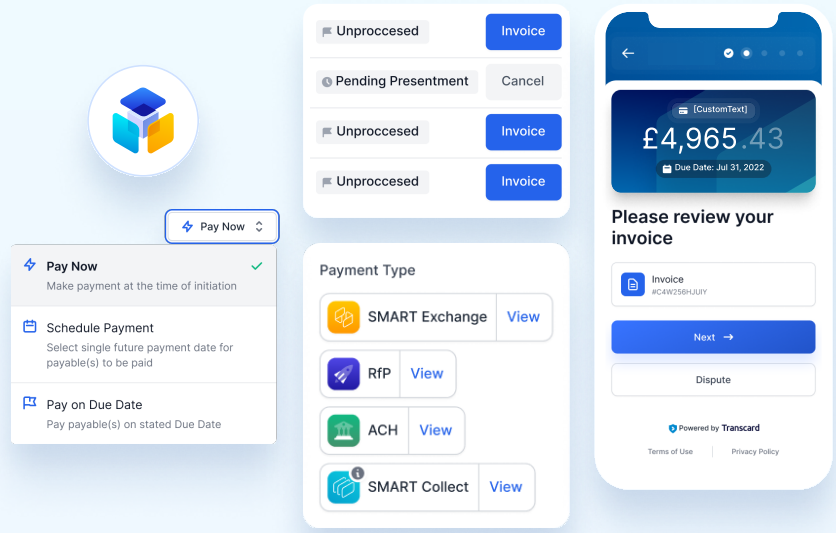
Pay Now

Pay Now
Make payment at the time of initiation

Schedule Payment
Select single future payment date for payable(s) to be paid

Pay on Due Date
Pay payable(s) on stated Due Date

Unproccesed Invoice
Pending Presentment Cancel
Unproccesed Invoice
Unproccesed Invoice

Payment Type
SMART Exchange View
RfP View
ACH View
SMART Collect View

[CustomText]
£4,965.43
Due Date: Jul 31, 2022

Please review your invoice

Invoice
#C4W256HJUIY

Next →

Dispute

Powered by Transcard

Terms of Use | Privacy Policy